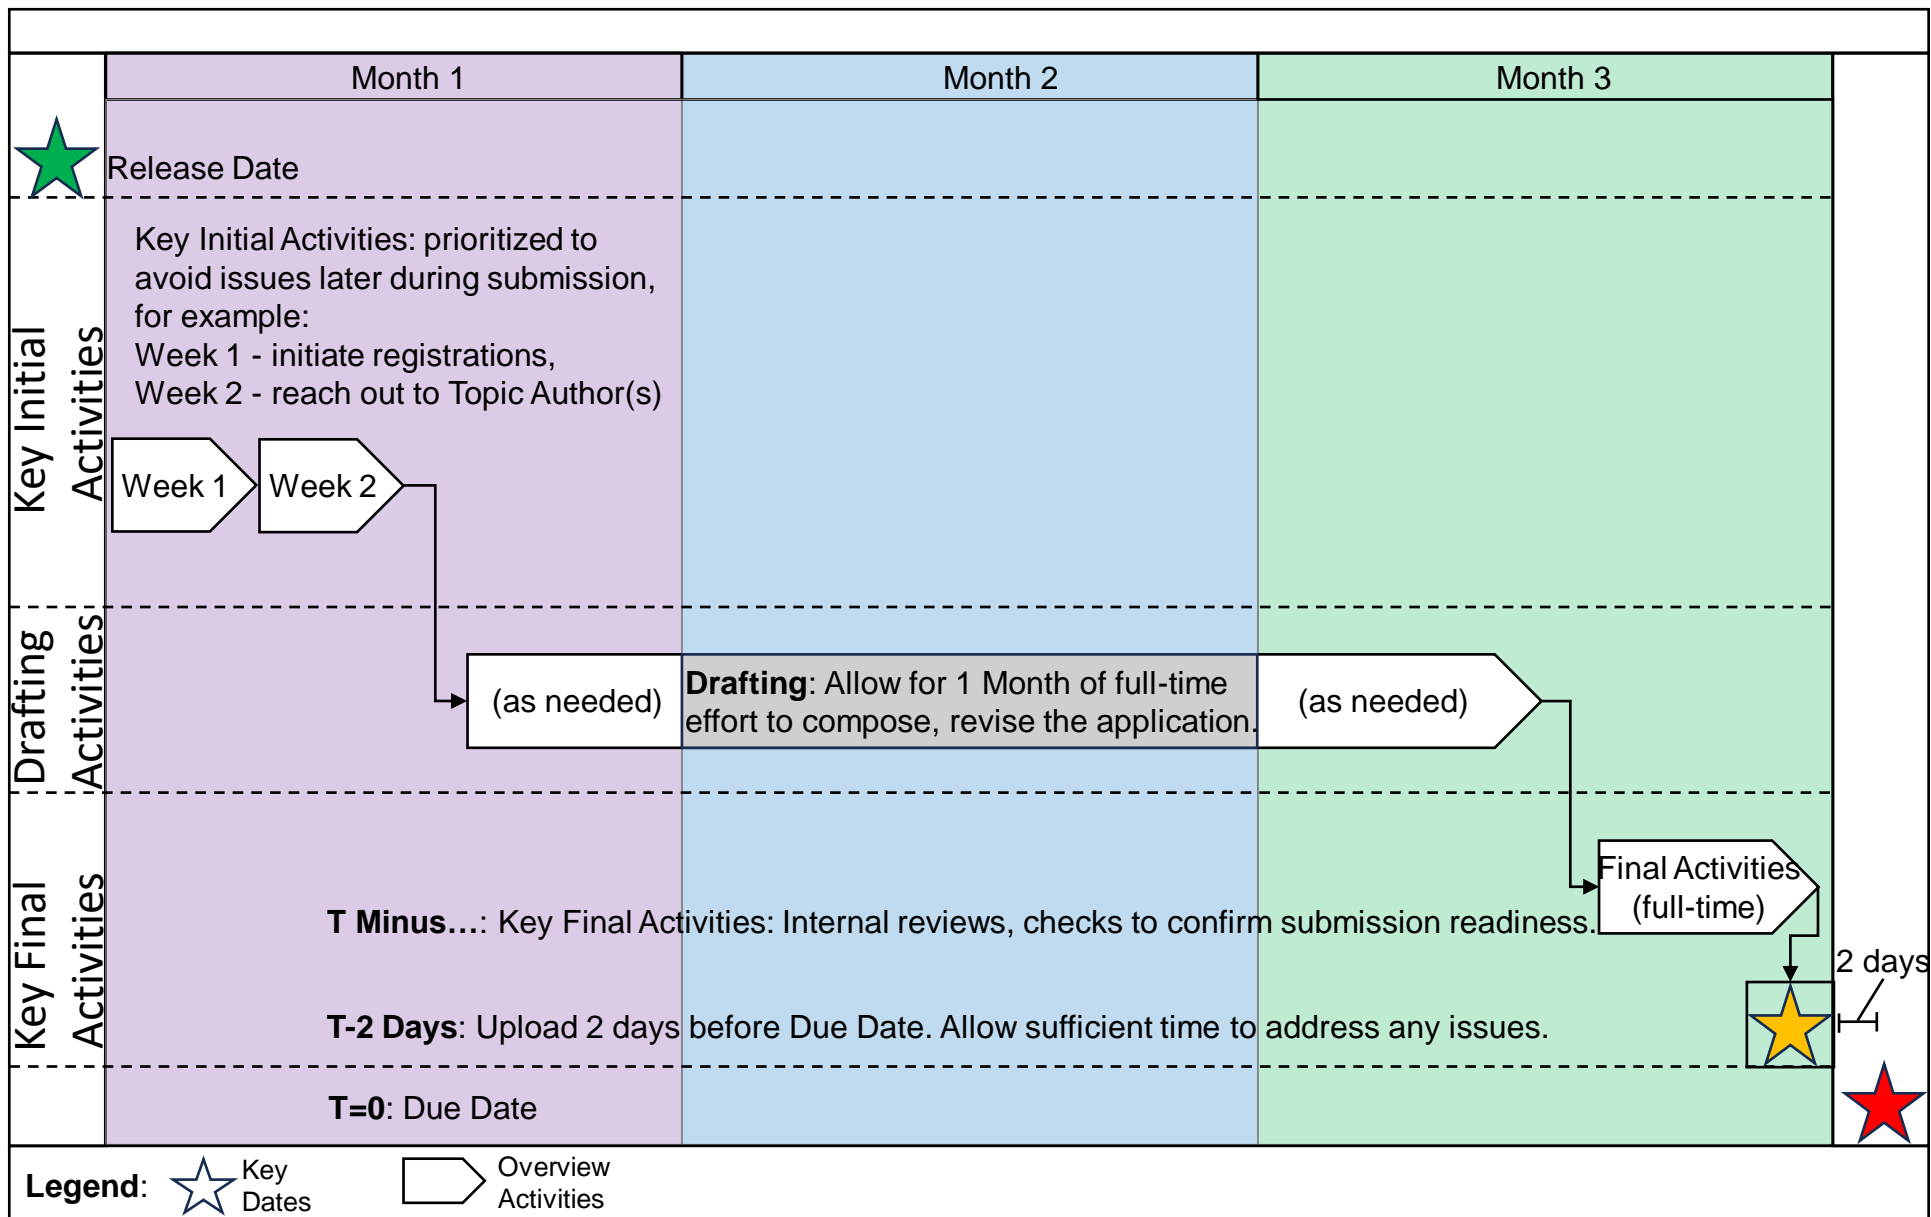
Month 1

Month 2

Month 3

Release Date

Key Initial Activities

Key Initial Activities: prioritized to avoid issues later during submission, for example:
Week 1 - initiate registrations,
Week 2 - reach out to Topic Author(s)

Week 1

Week 2

Drafting Activities

(as needed)

**Drafting**: Allow for 1 Month of full-time effort to compose, revise the application.

(as needed)

Key Final Activities

Final Activities (full-time)

**T Minus…**: Key Final Activities: Internal reviews, checks to confirm submission readiness.

2 days

**T-2 Days**: Upload 2 days before Due Date. Allow sufficient time to address any issues.

**T=0**: Due Date

**Legend**: Key Dates Overview Activities